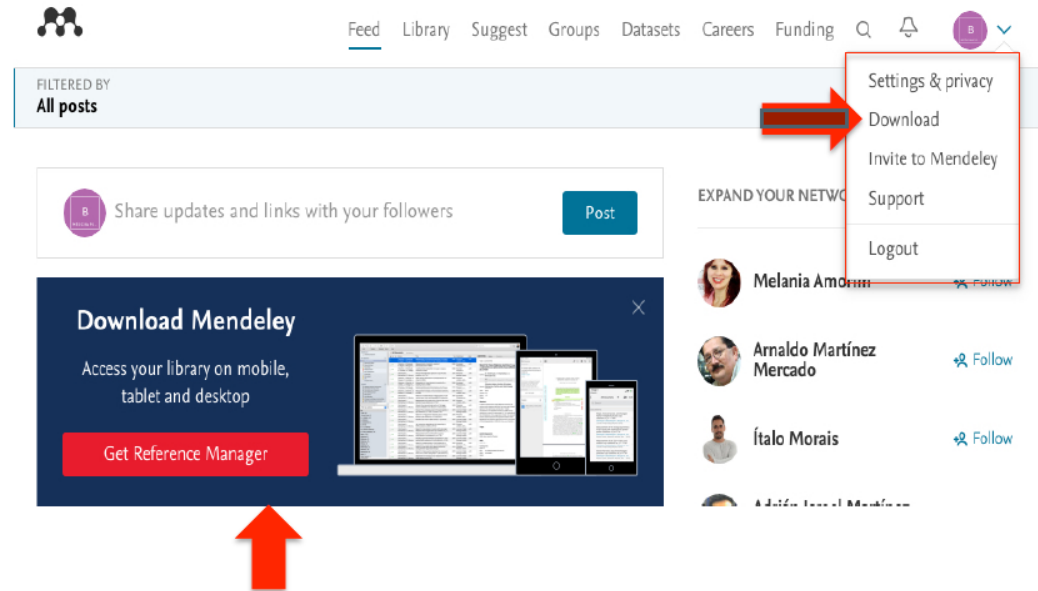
Feed Library Suggest Groups Datasets Careers Funding

B

Settings & privacy
Download
Invite to Mendeley
Support
Logout

FILTERED BY
All posts

B

Share updates and links with your followers

Post

EXPAND YOUR NETWO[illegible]

Download Mendeley

Access your library on mobile, tablet and desktop

Get Reference Manager

Melania Amorim

Follow

Arnaldo Martínez Mercado

Follow

Ítalo Morais

Follow

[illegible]